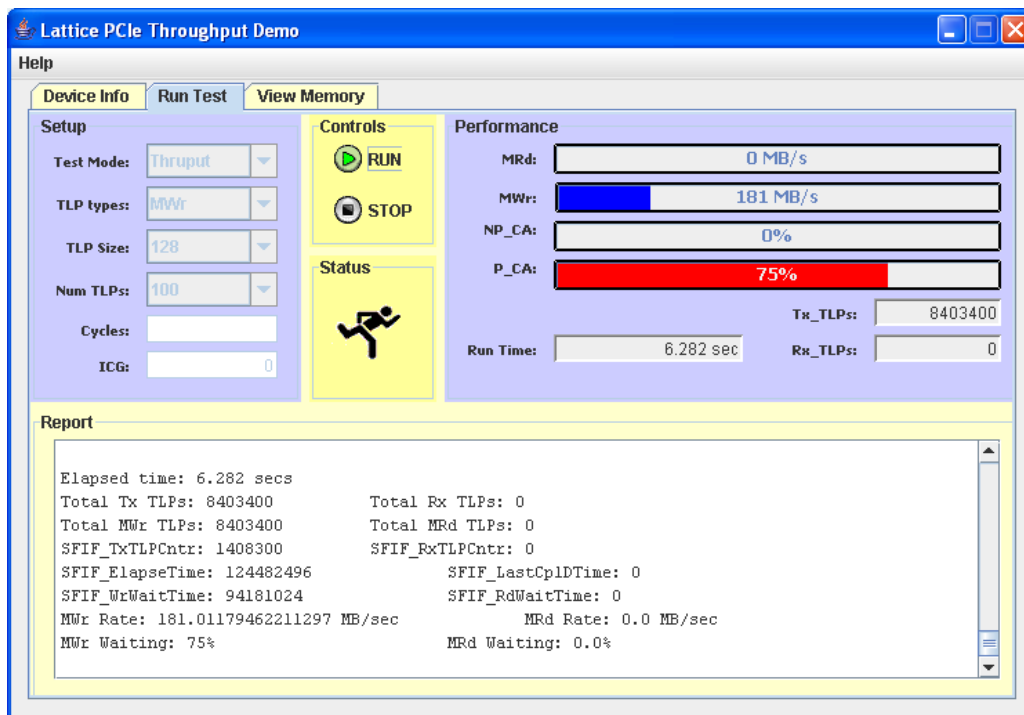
Lattice PCIe Throughput Demo

Help

Device Info | Run Test | View Memory

Setup

Test Mode: Thruput

TLP types: MWr

TLP Size: 128

Num TLPs: 100

Cycles:

ICG: 0

Controls

RUN

STOP

Status

Performance

MRd: 0 MB/s

MWr: 181 MB/s

NP_CA: 0%

P_CA: 75%

Tx_TLPs: 8403400

Run Time: 6.282 sec

Rx_TLPs: 0

Report

Elapsed time: 6.282 secs
Total Tx TLPs: 8403400 Total Rx TLPs: 0
Total MWr TLPs: 8403400 Total MRd TLPs: 0
SFIF_TxTLPCntr: 1408300 SFIF_RxTLPCntr: 0
SFIF_ElapseTime: 124482496 SFIF_LastCplDTime: 0
SFIF_WrWaitTime: 94181024 SFIF_RdWaitTime: 0
MWr Rate: 181.01179462211297 MB/sec MRd Rate: 0.0 MB/sec
MWr Waiting: 75% MRd Waiting: 0.0%